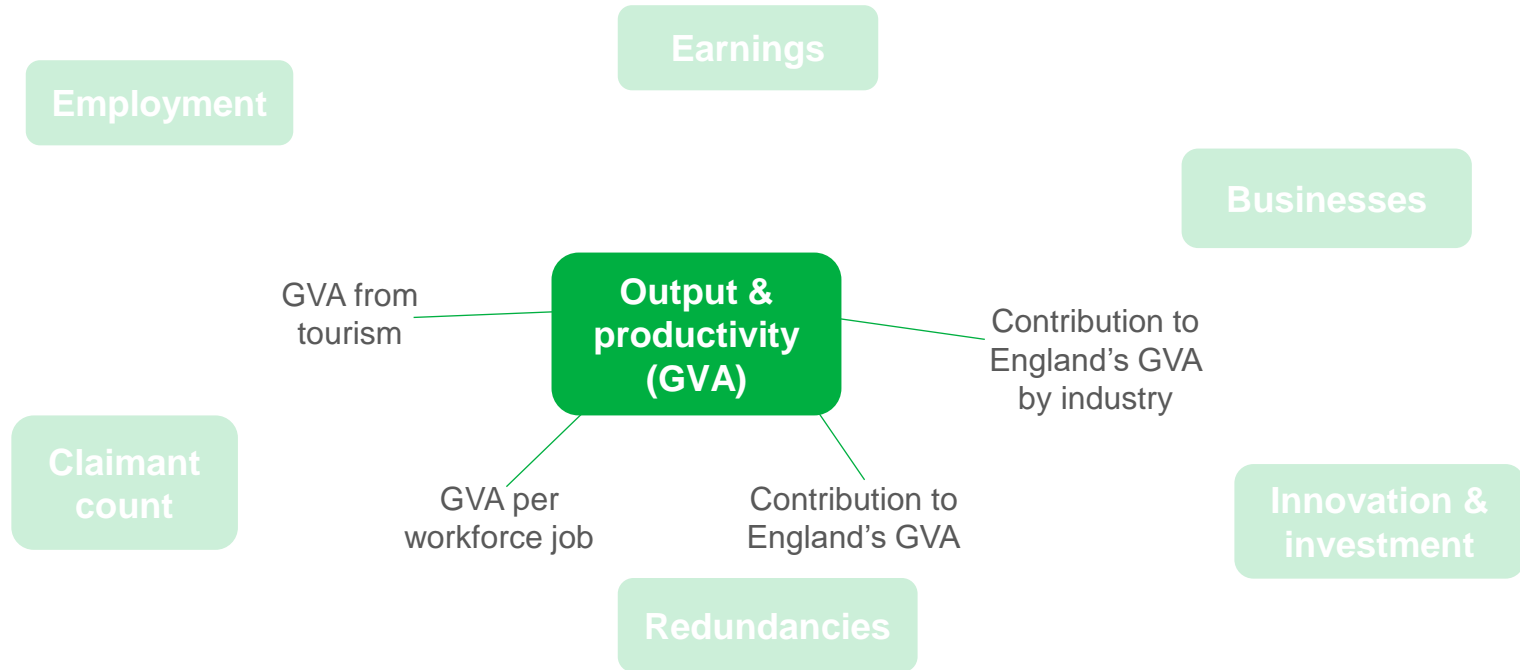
Earnings

Employment

Businesses

GVA from tourism

Output & productivity (GVA)

Contribution to England's GVA by industry

Claimant count

GVA per workforce job

Contribution to England's GVA

Innovation & investment

Redundancies